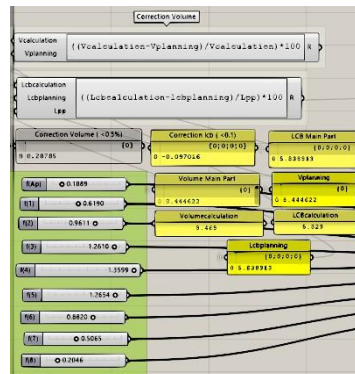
Correction Volume

Vcalculation
Vplanning
((Vcalculation-Vplanning)/Vcalculation)*100
R

Lcbcalculation
Lcbplanning
Lpp
((Lcbcalculation-lcbplanning)/Lpp)*100
R

Correction Volume ( <5%)
{0}
0 0.28785

Correction lcb ( -0.1)
{0;0;0;0}
0 -0.097016

LCB Main Part
{0;0;0;0}
0 5.838983

f(Ap) 0.1889
f(1) 0.6190
f(2) 0.9611
f(3) 1.2610
f(4) 1.3599
f(5) 1.2654
f(6) 0.8820
f(7) 0.5065
f(8) 0.2046

Volume Main Part
{0}
0 8.444622

Vplanning
{0}
0 8.444622

Volumecalculation
9.465

LCBcalculation
5.829

Lcbplanning
{0;0;0;0}
0 5.838983